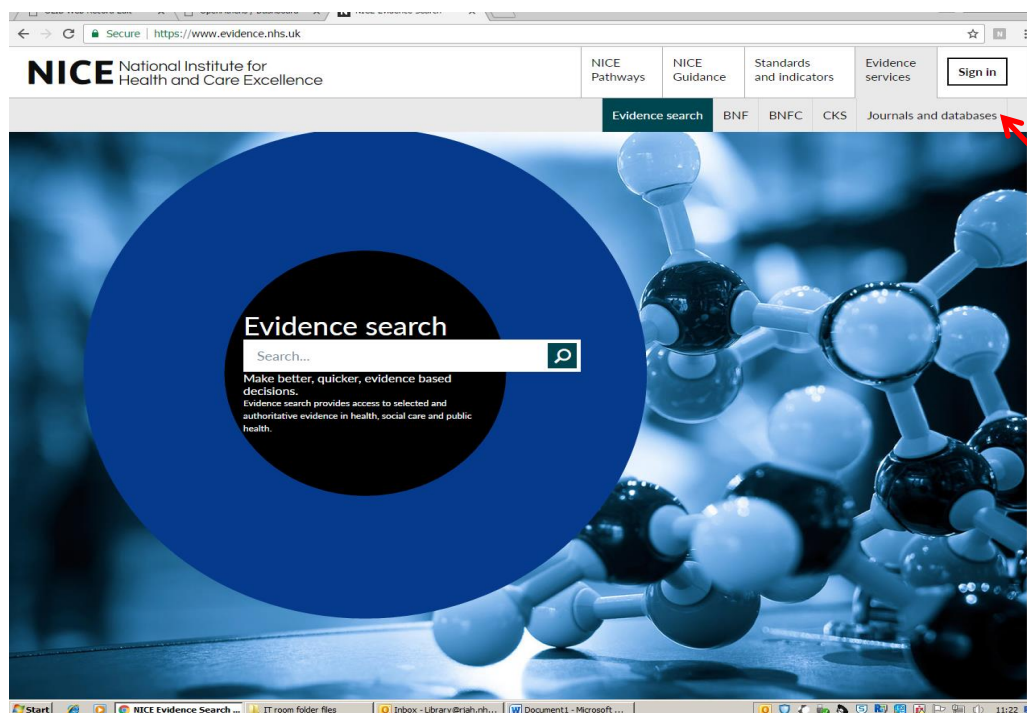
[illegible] | OpenAthens | Dashboard | NICE Evidence Search

Secure | https://www.evidence.nhs.uk

NICE National Institute for Health and Care Excellence

NICE Pathways | NICE Guidance | Standards and indicators | Evidence services | Sign in

Evidence search | BNF | BNFC | CKS | Journals and databases

Evidence search

Search...

Make better, quicker, evidence based decisions.

Evidence search provides access to selected and authoritative evidence in health, social care and public health.

Start | NICE Evidence Search ... | IT room folder files | Inbox - Library@riah.nh... | Document1 - Microsoft ... | 11:22